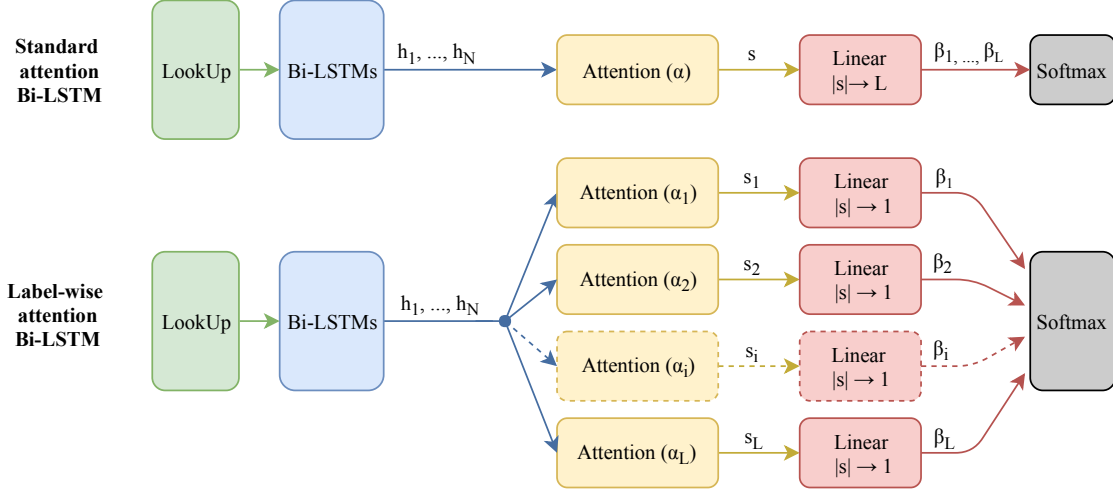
Standard attention Bi-LSTM

LookUp

Bi-LSTMs

$h_1, ..., h_N$

Attention (α)

s

Linear $|s| \rightarrow L$

$\beta_1, ..., \beta_L$

Softmax

Label-wise attention Bi-LSTM

LookUp

Bi-LSTMs

$h_1, ..., h_N$

Attention ($\alpha_1$)

$s_1$

Linear $|s| \rightarrow 1$

$\beta_1$

Attention ($\alpha_2$)

$s_2$

Linear $|s| \rightarrow 1$

$\beta_2$

Attention ($\alpha_i$)

$s_i$

Linear $|s| \rightarrow 1$

$\beta_i$

Attention ($\alpha_L$)

$s_L$

Linear $|s| \rightarrow 1$

$\beta_L$

Softmax